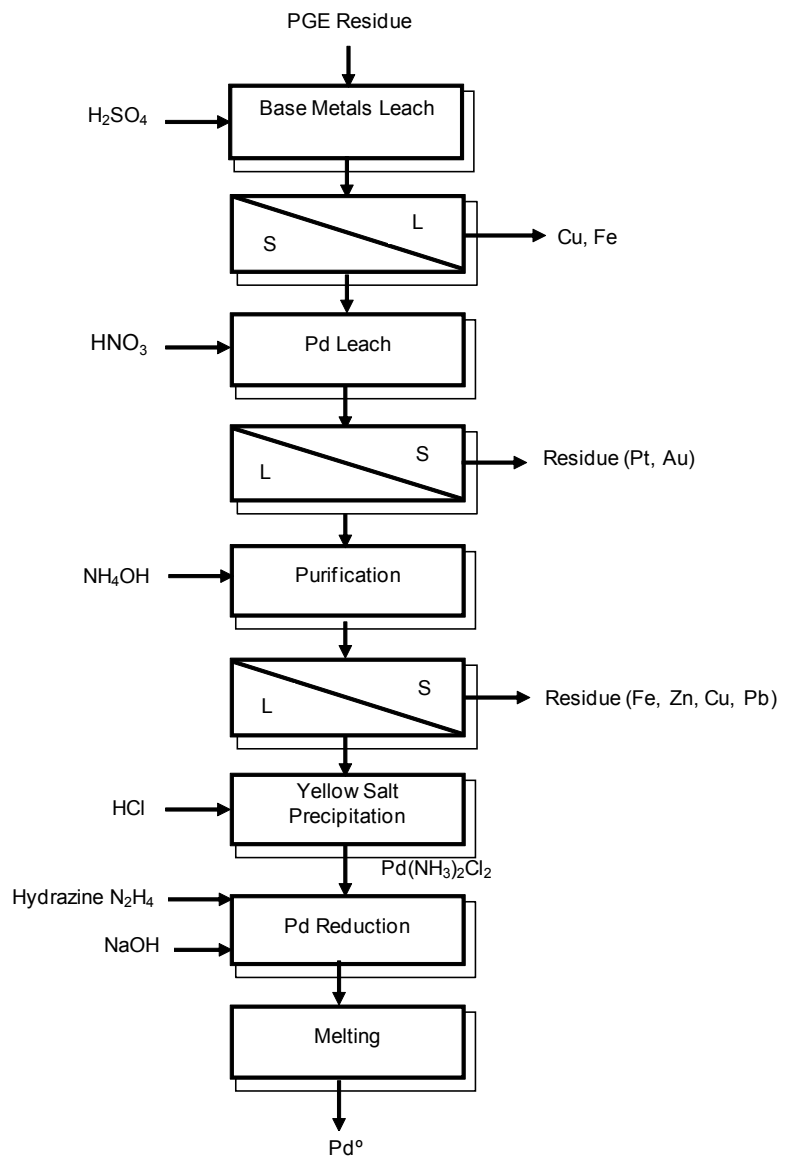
PGE Residue

$H_2SO_4$

Base Metals Leach

L

S

Cu, Fe

$HNO_3$

Pd Leach

S

L

Residue (Pt, Au)

$NH_4OH$

Purification

S

L

Residue (Fe, Zn, Cu, Pb)

HCl

Yellow Salt Precipitation

$Pd(NH_3)_2Cl_2$

Hydrazine $N_2H_4$

NaOH

Pd Reduction

Melting

Pdº